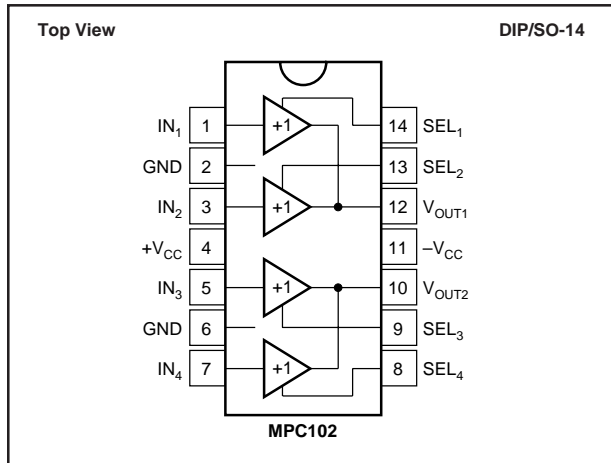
Top View

DIP/SO-14

$IN_1$ 1

GND 2

$IN_2$ 3

$+V_{CC}$ 4

$IN_3$ 5

GND 6

$IN_4$ 7

+1

+1

+1

+1

14 $SEL_1$

13 $SEL_2$

12 $V_{OUT1}$

11 $-V_{CC}$

10 $V_{OUT2}$

9 $SEL_3$

8 $SEL_4$

MPC102